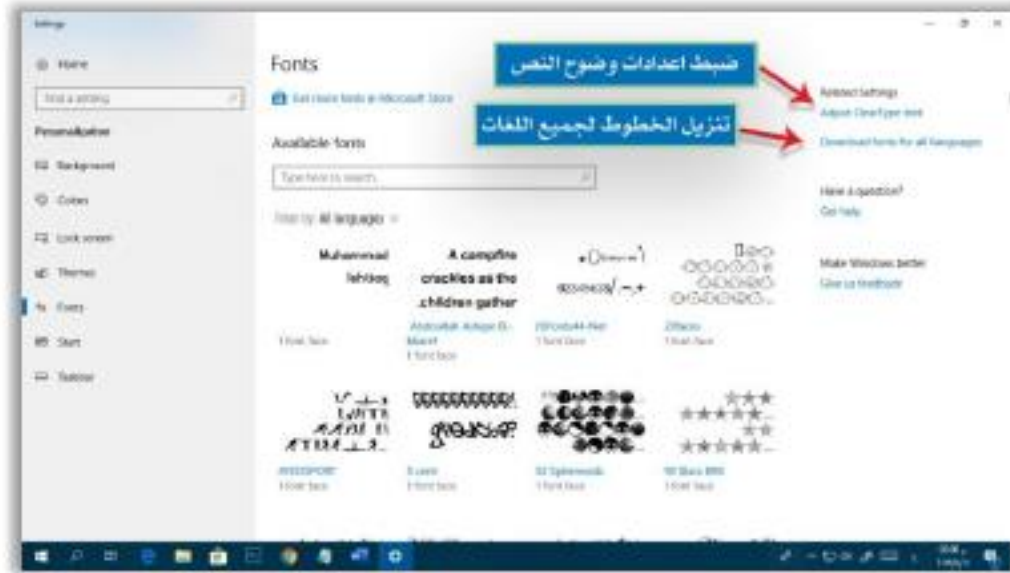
Settings

Home

Find a setting

Personalization

Background

Colors

Lock screen

Themes

Fonts

Start

Taskbar

Fonts

Get more fonts in Microsoft Store

Available fonts

Type here to search.

Filter by: All languages

Muhammad Ishtiaq

A campfire crackles as the children gather

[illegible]

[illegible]

1 font face

Abdoullah Ashgar El-Maarif
1 font face

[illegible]
1 font face

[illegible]
1 font face

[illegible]
1 font face

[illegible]
1 font face

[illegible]
1 font face

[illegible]
1 font face

ضبط اعدادات وضوح النص

تنزيل الخطوط لجميع اللغات

Related Settings

Adjust ClearType text

Download fonts for all languages

Have a question?

Get help

Make Windows better

Give us feedback